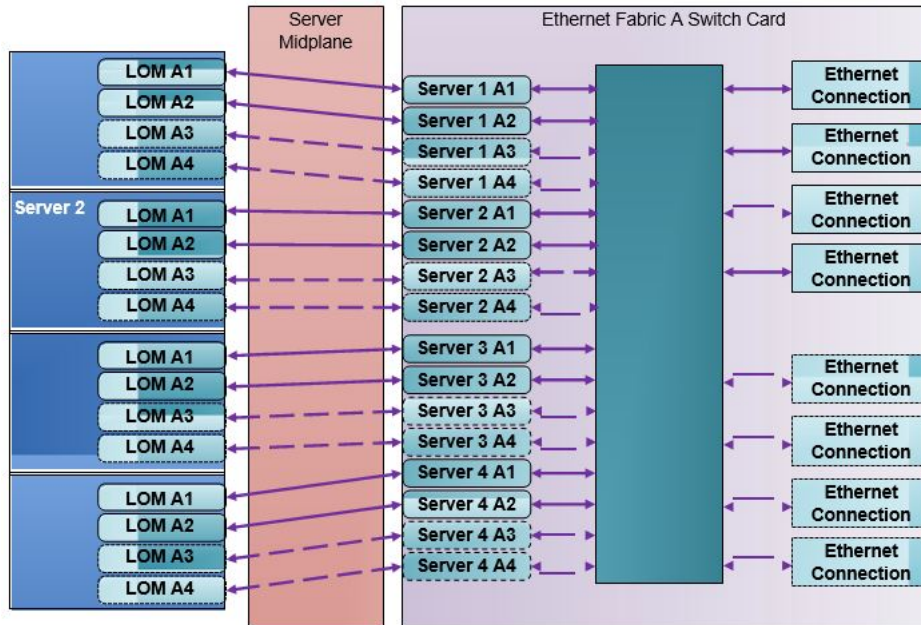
Server Midplane

Ethernet Fabric A Switch Card

LOM A1
LOM A2
LOM A3
LOM A4

Server 2
LOM A1
LOM A2
LOM A3
LOM A4

LOM A1
LOM A2
LOM A3
LOM A4

LOM A1
LOM A2
LOM A3
LOM A4

Server 1 A1
Server 1 A2
Server 1 A3
Server 1 A4
Server 2 A1
Server 2 A2
Server 2 A3
Server 2 A4
Server 3 A1
Server 3 A2
Server 3 A3
Server 3 A4
Server 4 A1
Server 4 A2
Server 4 A3
Server 4 A4

Ethernet Connection
Ethernet Connection
Ethernet Connection
Ethernet Connection
Ethernet Connection
Ethernet Connection
Ethernet Connection
Ethernet Connection